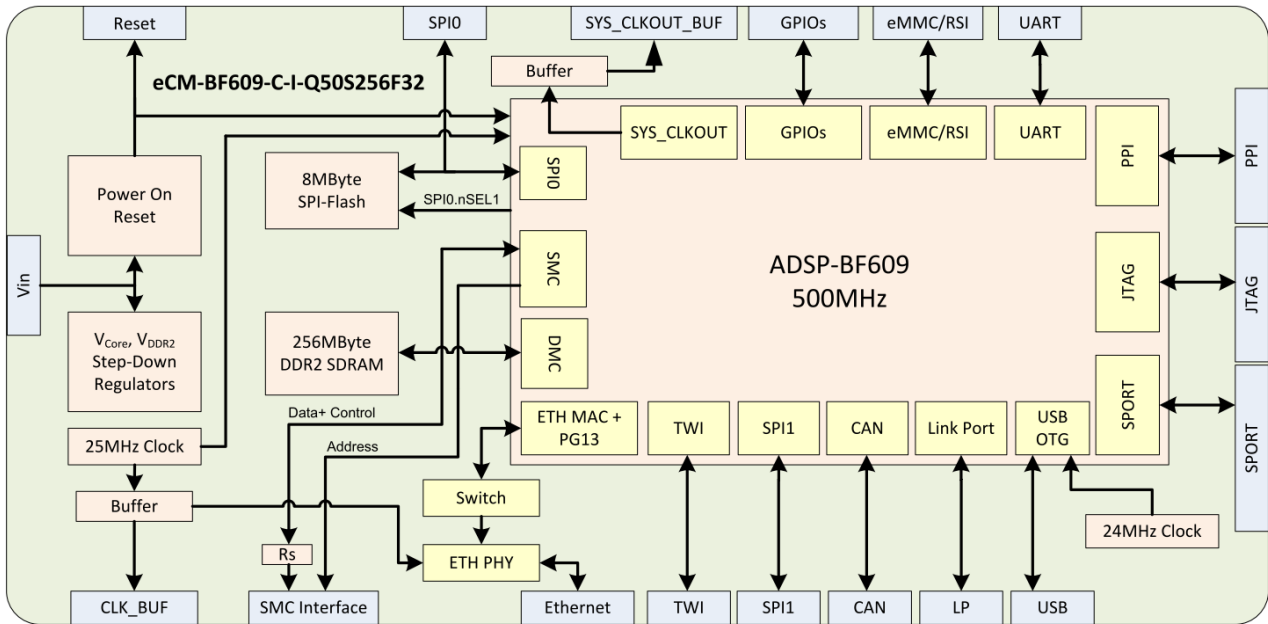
Reset

SPI0

SYS_CLKOUT_BUF

GPIOs

eMMC/RSI

UART

Buffer

eCM-BF609-C-I-Q50S256F32

SYS_CLKOUT

GPIOs

eMMC/RSI

UART

PPI

PPI

Power On Reset

8MByte SPI-Flash

SPI0

SPI0.nSEL1

SMC

ADSP-BF609 500MHz

JTAG

JTAG

Vin

$V_{Core}$, $V_{DDR2}$ Step-Down Regulators

256MByte DDR2 SDRAM

DMC

SPORT

SPORT

Data+ Control

Address

ETH MAC + PG13

TWI

SPI1

CAN

Link Port

USB OTG

25MHz Clock

Buffer

Switch

24MHz Clock

Rs

ETH PHY

CLK_BUF

SMC Interface

Ethernet

TWI

SPI1

CAN

LP

USB